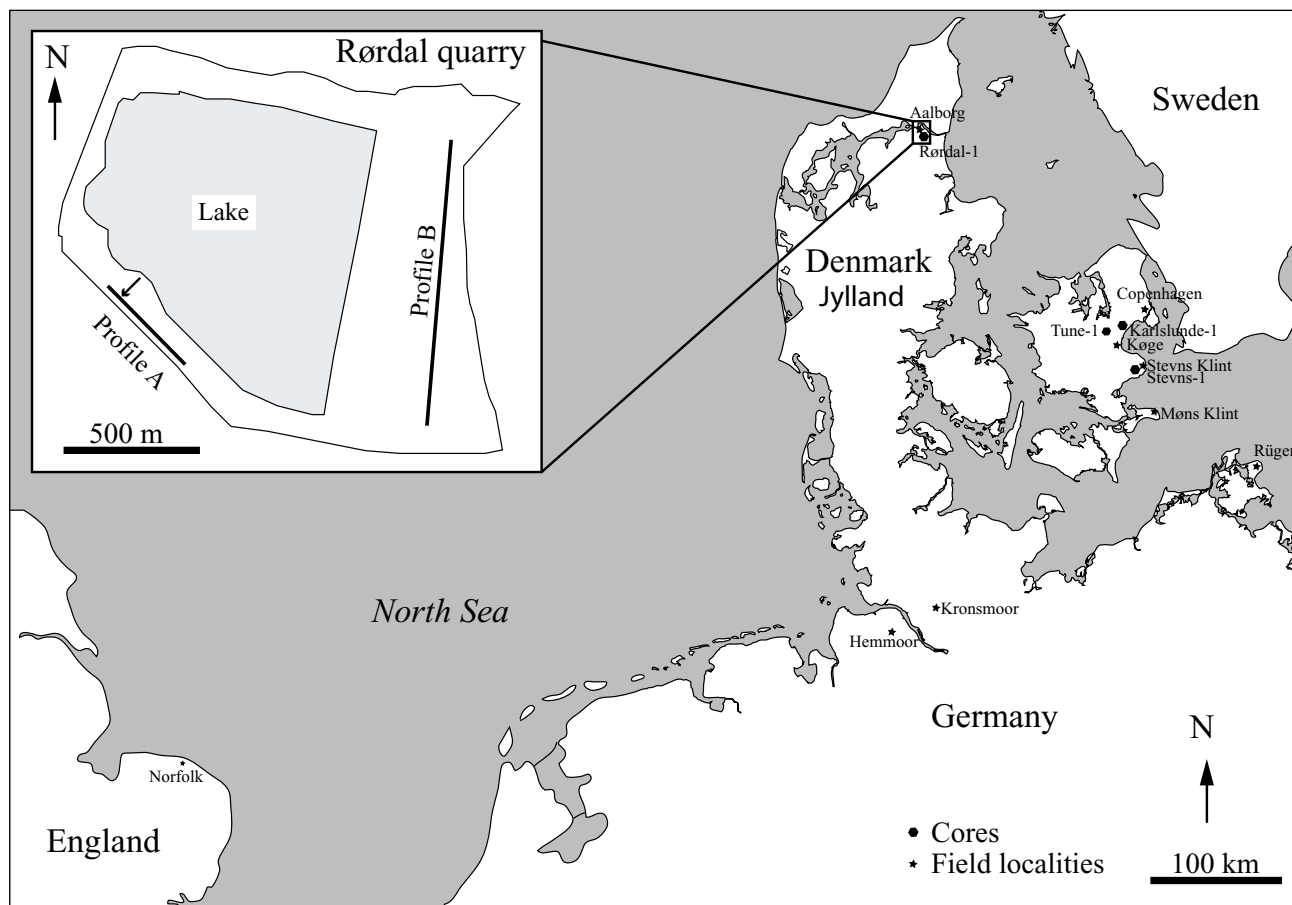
N
Rørdal quarry
Lake
Profile B
Profile A
500 m

Aalborg
Rørdal-1
Sweden
Denmark
Jylland
Copenhagen
Tune-1
Karlslunde-1
Køge
Stevns Klint
Stevns-1
Møns Klint
Rüge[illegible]

North Sea
Kronsmoor
Hemmoor
Germany
N
Norfolk
England
Cores
Field localities
100 km